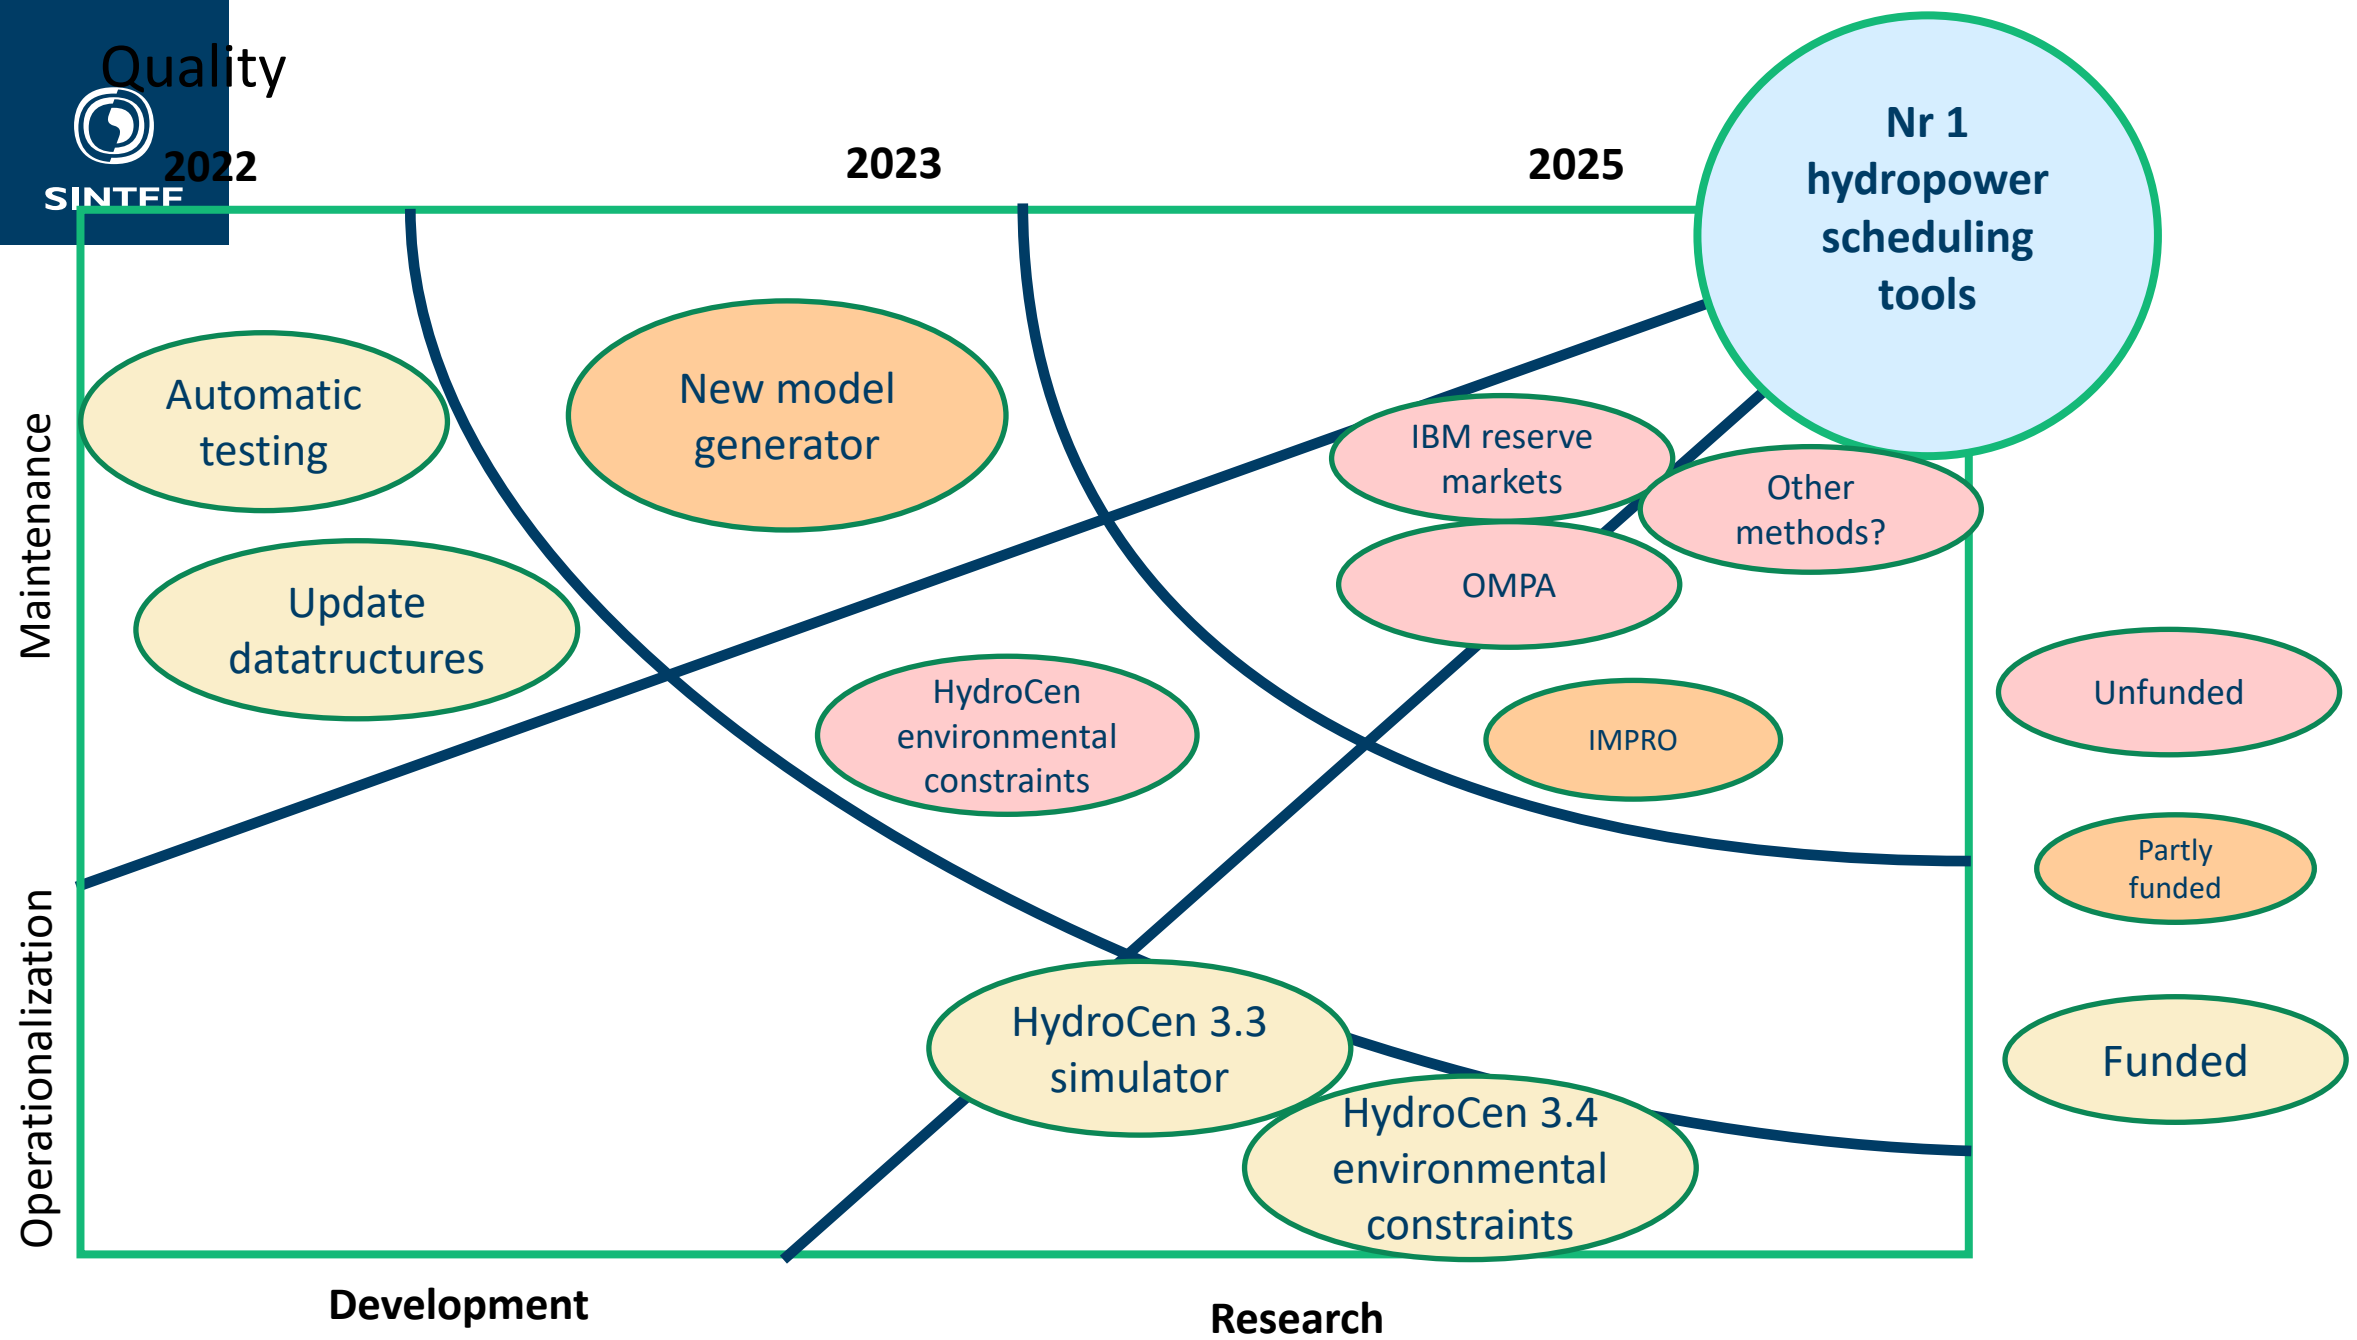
Quality

SINTEF

2022

2023

2025

Nr 1 hydropower scheduling tools

Maintenance

Operationalization

Automatic testing

New model generator

Update datatructures

IBM reserve markets

Other methods?

OMPA

HydroCen environmental constraints

IMPRO

Unfunded

Partly funded

Funded

HydroCen 3.3 simulator

HydroCen 3.4 environmental constraints

Development

Research